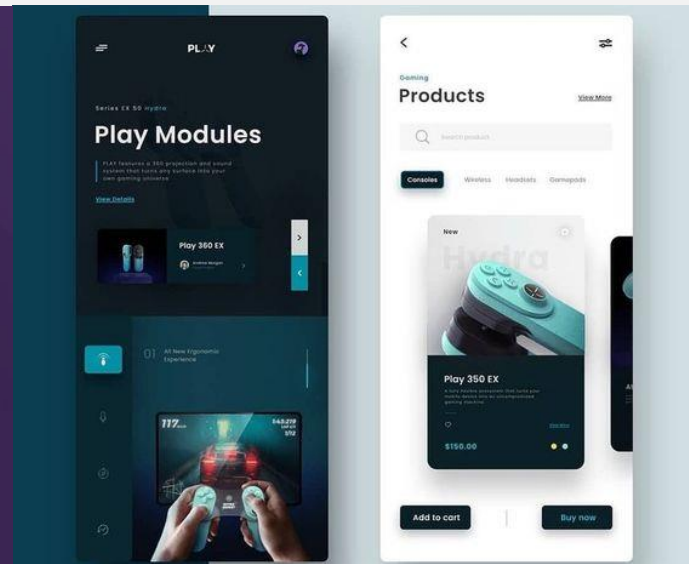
PLAY

Series EX 50 Hydra

Play Modules

PLAY features a 360 projection and sound system that turns any surface into your own gaming universe

View Details

Play 360 EX

Andrew Morgan

01 All New Ergonomic Experience

117

Gaming

Products

View More

Search product

Consoles

Wireless

Headsets

Gamepads

New

Hydra

Play 350 EX

$150.00

Add to cart

Buy now